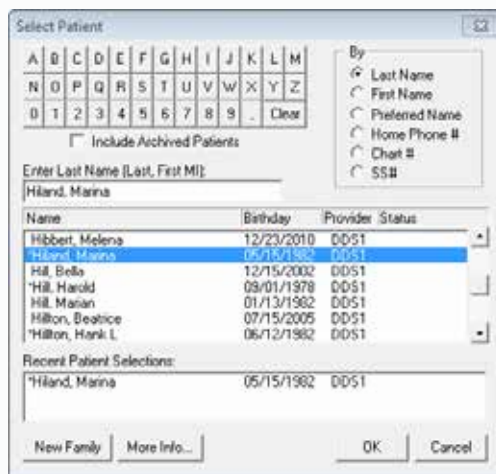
Select Patient

| A | B | C | D | E | F | G | H | I | J | K | L | M |
|---|---|---|---|---|---|---|---|---|---|---|---|---|
| N | O | P | Q | R | S | T | U | V | W | X | Y | Z |
| 0 | 1 | 2 | 3 | 4 | 5 | 6 | 7 | 8 | 9 | . | Clear | |

Include Archived Patients

By
Last Name
First Name
Preferred Name
Home Phone #
Chart #
SS#

Enter Last Name (Last, First MI):
Hiland, Marina

| Name | Birthday | Provider | Status |
|---|---|---|---|
| Hibbert, Melena | 12/23/2010 | DDS1 | |
| *Hiland, Marina | 05/15/1982 | DDS1 | |
| Hill, Bella | 12/15/2002 | DDS1 | |
| *Hill, Harold | 09/01/1978 | DDS1 | |
| Hill, Marian | 01/13/1982 | DDS1 | |
| Hilton, Beatrice | 07/15/2005 | DDS1 | |
| *Hilton, Hank L | 06/12/1982 | DDS1 | |

Recent Patient Selections:
*Hiland, Marina 05/15/1982 DDS1

New Family
More Info...
OK
Cancel